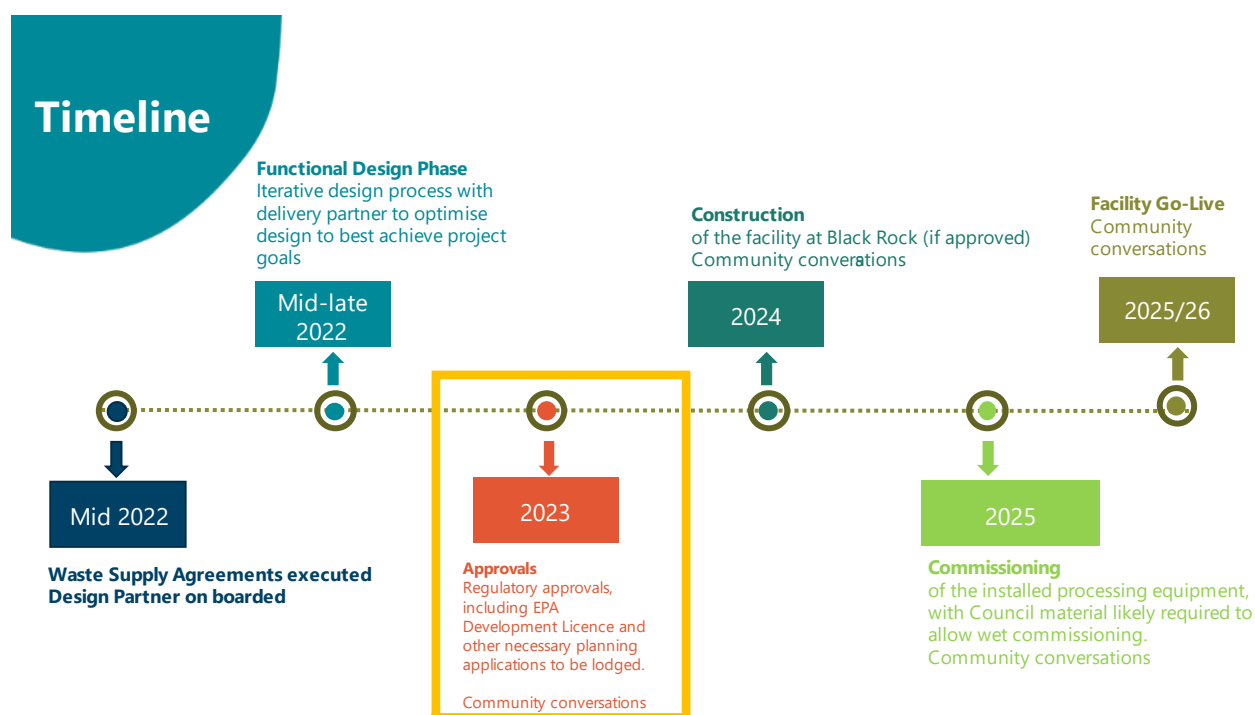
Timeline

Functional Design Phase
Iterative design process with delivery partner to optimise design to best achieve project goals

Mid-late 2022

Construction
of the facility at Black Rock (if approved)
Community converations

2024

Facility Go-Live
Community conversations

2025/26

Mid 2022

Waste Supply Agreements executed
Design Partner on boarded

2023

Approvals
Regulatory approvals, including EPA Development Licence and other necessary planning applications to be lodged.

Community conversations

2025

Commissioning
of the installed processing equipment, with Council material likely required to allow wet commissioning.
Community conversations